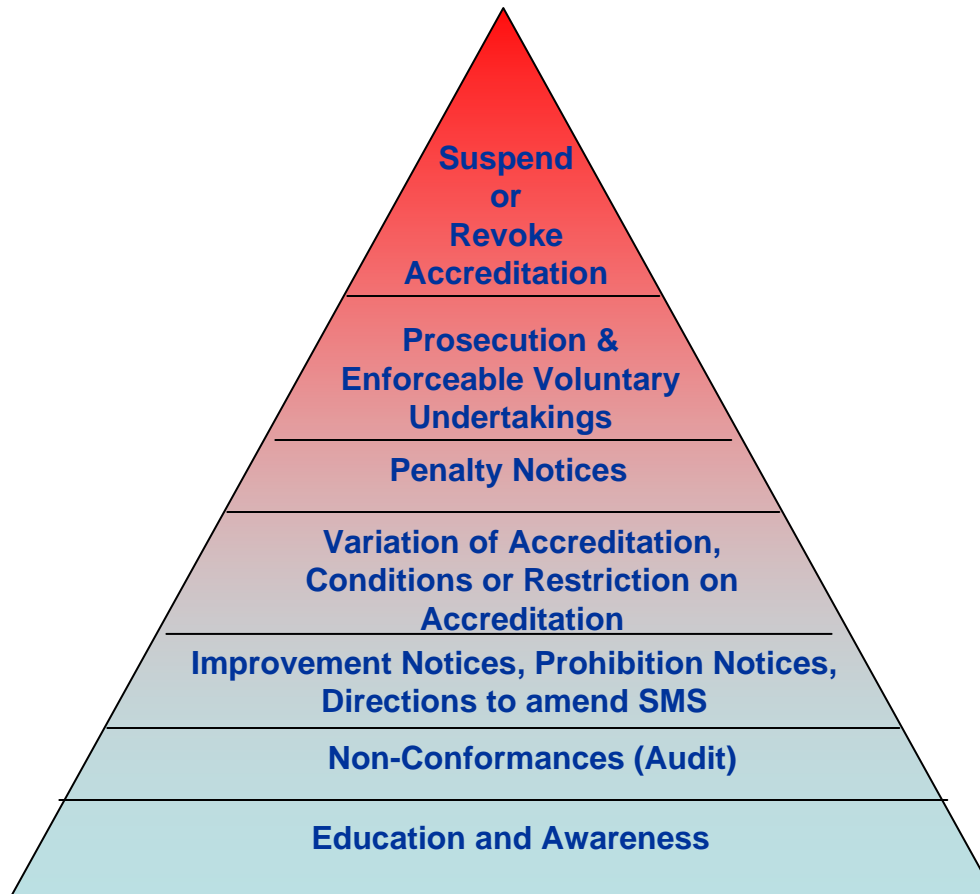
Suspend or Revoke Accreditation

Prosecution & Enforceable Voluntary Undertakings

Penalty Notices

Variation of Accreditation, Conditions or Restriction on Accreditation

Improvement Notices, Prohibition Notices, Directions to amend SMS

Non-Conformances (Audit)

Education and Awareness